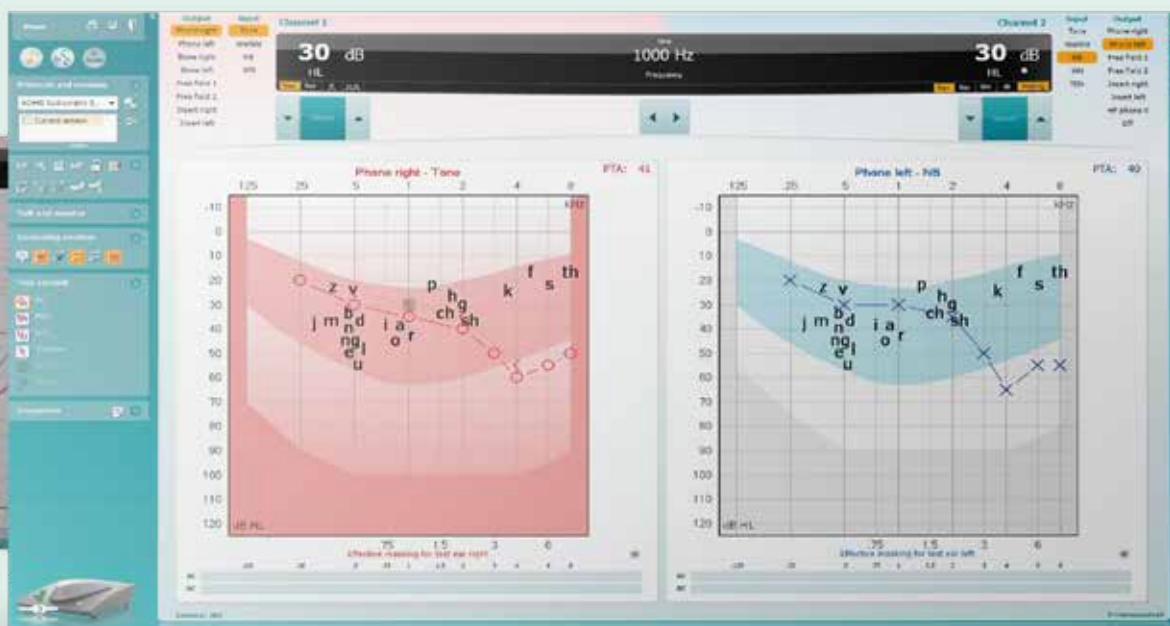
Channel 1

Output
Phone right
Phone left
Bone right
Bone left
Free field 1
Free field 2
Insert right
Insert left

Input
Tone
Warble
NB
WN

30 dB
HL

1000 Hz
Frequency

30 dB
HL

Channel 2

Input
Tone
Warble
NB
WN
TEN

Output
Phone right
Phone left
Free field 1
Free field 2
Insert right
Insert left
Off

Phone right - Tone
PTA: 41

125 25 .5 1 2 4 8
kHz
-10
0
10
20
30
40
50
60
70
80
90
100
110
120
dB HL

z v
p
f
th
h
g
k
s
j m
b
d
n
ng
e
l
u
i a
o r
ch
sh

.75 1.5 3 6
Effective masking for test ear right

Phone left - NB
PTA: 40

125 25 .5 1 2 4 8
kHz
-10
0
10
20
30
40
50
60
70
80
90
100
110
120
dB HL

z v
p
f
th
h
g
k
s
j m
b
d
n
ng
e
l
u
i a
o r
ch
sh

.75 1.5 3 6
Effective masking for test ear left